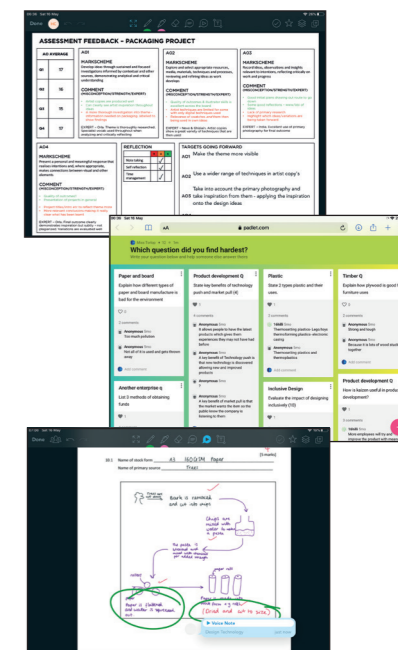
ASSESSMENT FEEDBACK – PACKAGING PROJECT

| AO AVERAGE | |
|---|---|
| 61 | 17 |
| 66 | 16 |
| 63 | 15 |
| 64 | 17 |

AO1
MARKSCHEME
COMMENT

AO2
MARKSCHEME
COMMENT

AO3
MARKSCHEME
COMMENT

AO4
MARKSCHEME
COMMENT

REFLECTION

| Peer rating | ✓ |
|---|---|
| Self reflection | ✓ |
| Tutor | ✓ |

TARGETS GOING FORWARD
AO1 Make the theme more visible
Use a wider range of techniques in artist copy's
Take into account the primary photography and take inspiration from them - applying the inspiration onto the design ideas.
AO3

padlet.com
Which question did you find hardest?

Paper and board
Explain how different types of paper and board manufacture is bad for the environment

Product development Q
State key benefits of technology push and market pull (4)

Plastic
State 2 types plastic and their uses.

Timber Q
Explain how plywood is good for furniture uses

Another enterprise q
List 3 methods of obtaining funds

Inclusive Design
Evaluate the impact of designing inclusively (10)

Product development Q
How is kaizen useful in product development?

(5 marks)
Name of stock form: A3 160GSM Paper
Name of primary source: Trees

Bark is removed and cut into chips
Chips are mixed with water to create a pulp
pulp
Paper is flattened and water is squeezed out
(Dried and cut to size)

Voice Note
Design Technology